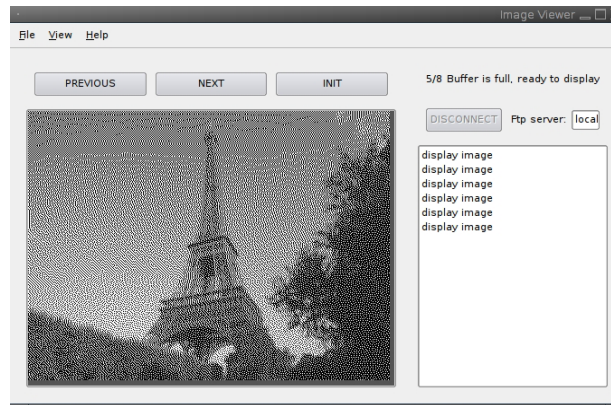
Image Viewer

File View Help

PREVIOUS NEXT INIT

5/8 Buffer is full, ready to display

DISCONNECT Ftp server: local

display image
display image
display image
display image
display image
display image